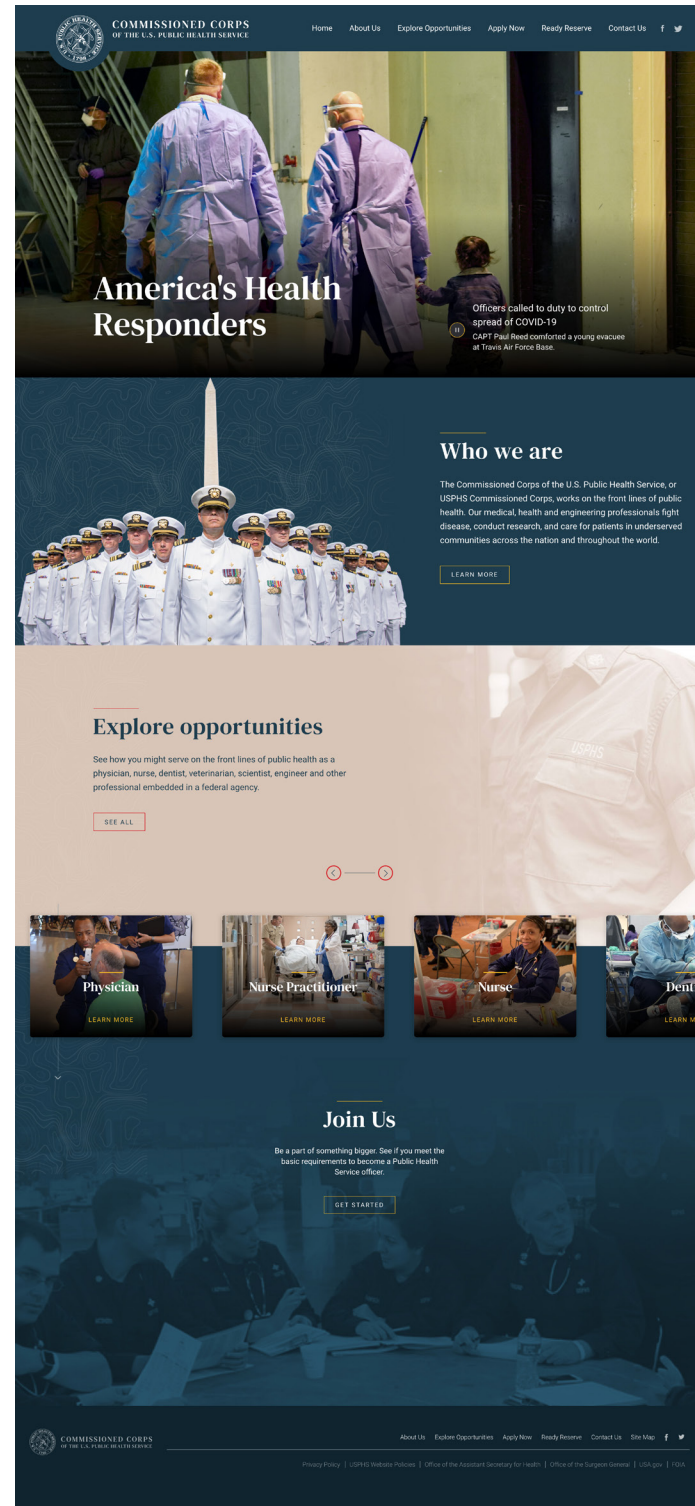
COMMISSIONED CORPS
OF THE U.S. PUBLIC HEALTH SERVICE

Home About Us Explore Opportunities Apply Now Ready Reserve Contact Us

America's Health Responders

Officers called to duty to control spread of COVID-19
CAPT Paul Reed comforted a young evacuee at Travis Air Force Base.

Who we are

The Commissioned Corps of the U.S. Public Health Service, or USPHS Commissioned Corps, works on the front lines of public health. Our medical, health and engineering professionals fight disease, conduct research, and care for patients in underserved communities across the nation and throughout the world.

LEARN MORE

Explore opportunities

See how you might serve on the front lines of public health as a physician, nurse, dentist, veterinarian, scientist, engineer and other professional embedded in a federal agency.

SEE ALL

USPHS

Physician
LEARN MORE

Nurse Practitioner
LEARN MORE

Nurse
LEARN MORE

Dent
LEARN M

Join Us

Be a part of something bigger. See if you meet the basic requirements to become a Public Health Service officer.

GET STARTED

COMMISSIONED CORPS
OF THE U.S. PUBLIC HEALTH SERVICE

About Us Explore Opportunities Apply Now Ready Reserve Contact Us Site Map

Privacy Policy | USPHS Website Policies | Office of the Assistant Secretary for Health | Office of the Surgeon General | USA.gov | FOIA